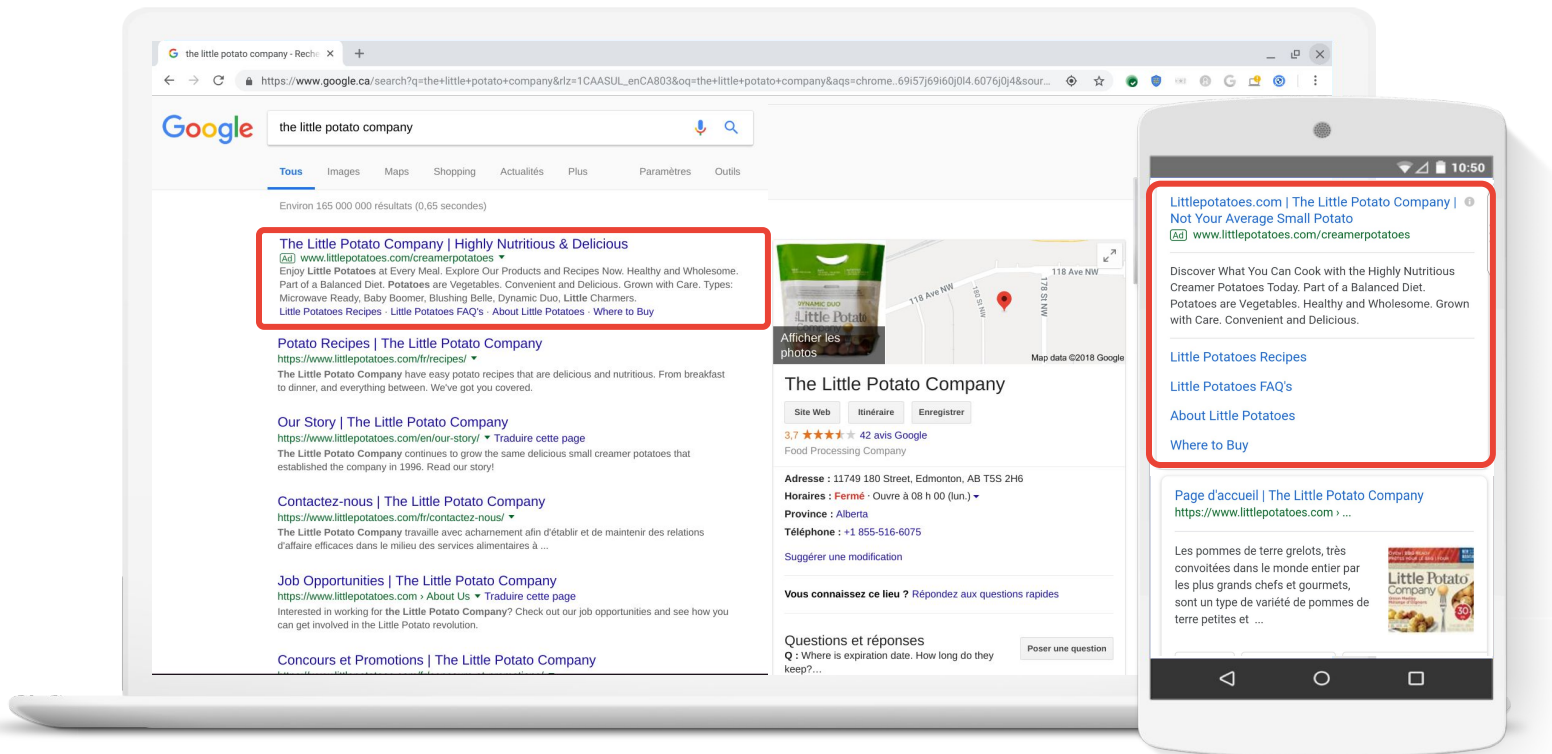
the little potato company - Reche ×

https://www.google.ca/search?q=the+little+potato+company&rlz=1CAASUL_enCA803&oq=the+little+potato+company&aqs=chrome..69i57j69i60j0l4.6076j0j4&sour...

Google

the little potato company

Tous Images Maps Shopping Actualités Plus Paramètres Outils

Environ 165 000 000 résultats (0,65 secondes)

The Little Potato Company | Highly Nutritious & Delicious
Ad www.littlepotatoes.com/creamerpotatoes
Enjoy Little Potatoes at Every Meal. Explore Our Products and Recipes Now. Healthy and Wholesome. Part of a Balanced Diet. Potatoes are Vegetables. Convenient and Delicious. Grown with Care. Types: Microwave Ready, Baby Boomer, Blushing Belle, Dynamic Duo, Little Charmers.
Little Potatoes Recipes · Little Potatoes FAQ's · About Little Potatoes · Where to Buy

Potato Recipes | The Little Potato Company
https://www.littlepotatoes.com/fr/recipes/
The Little Potato Company have easy potato recipes that are delicious and nutritious. From breakfast to dinner, and everything between. We've got you covered.

Our Story | The Little Potato Company
https://www.littlepotatoes.com/en/our-story/ Traduire cette page
The Little Potato Company continues to grow the same delicious small creamer potatoes that established the company in 1996. Read our story!

Contactez-nous | The Little Potato Company
https://www.littlepotatoes.com/fr/contactez-nous/
The Little Potato Company travaille avec acharnement afin d'établir et de maintenir des relations d'affaire efficaces dans le milieu des services alimentaires à ...

Job Opportunities | The Little Potato Company
https://www.littlepotatoes.com › About Us Traduire cette page
Interested in working for the Little Potato Company? Check out our job opportunities and see how you can get involved in the Little Potato revolution.

Concours et Promotions | The Little Potato Company

DYNAMIC DUO
Little Potato
118 Ave NW
118 Ave NW
178 St NW
180 St NW
Afficher les photos
Map data ©2018 Google

The Little Potato Company
Site Web Itinéraire Enregistrer
3,7 42 avis Google
Food Processing Company

Adresse : 11749 180 Street, Edmonton, AB T5S 2H6
Horaires : Fermé · Ouvre à 08 h 00 (lun.)
Province : Alberta
Téléphone : +1 855-516-6075

Suggérer une modification

Vous connaissez ce lieu ? Répondez aux questions rapides

Questions et réponses
Poser une question
Q : Where is expiration date. How long do they keep?...

10:50

Littlepotatoes.com | The Little Potato Company | Not Your Average Small Potato
Ad www.littlepotatoes.com/creamerpotatoes

Discover What You Can Cook with the Highly Nutritious Creamer Potatoes Today. Part of a Balanced Diet. Potatoes are Vegetables. Healthy and Wholesome. Grown with Care. Convenient and Delicious.

Little Potatoes Recipes

Little Potatoes FAQ's

About Little Potatoes

Where to Buy

Page d'accueil | The Little Potato Company
https://www.littlepotatoes.com › ...

Les pommes de terre grelots, très convoitées dans le monde entier par les plus grands chefs et gourmets, sont un type de variété de pommes de terre petites et ...

Little Potato Company